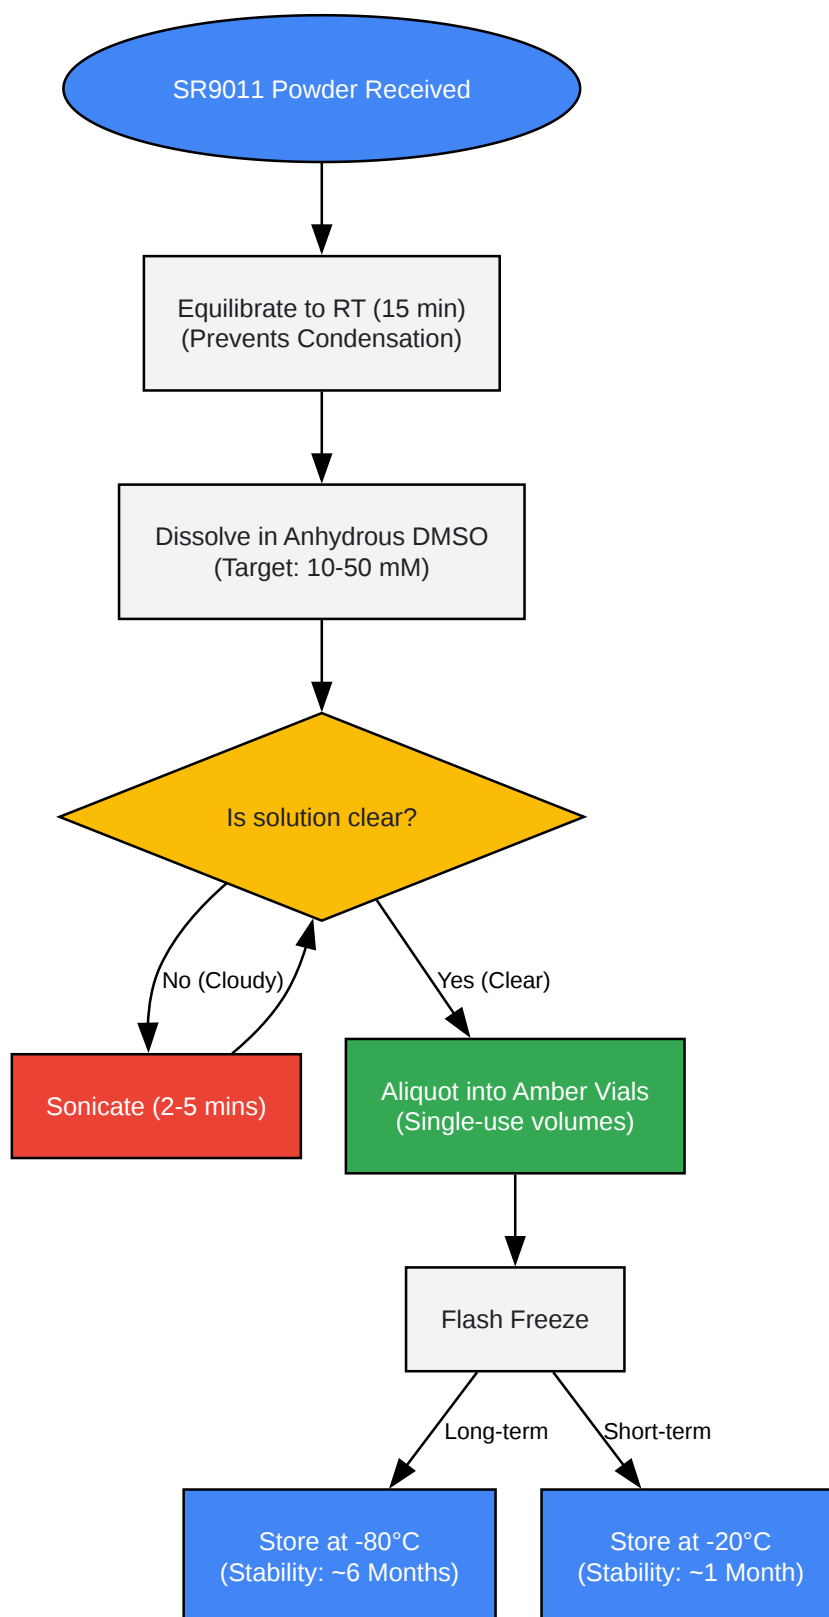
SR9011 Powder Received

Equilibrate to RT (15 min)
(Prevents Condensation)

Dissolve in Anhydrous DMSO
(Target: 10-50 mM)

Is solution clear?

No (Cloudy)

Yes (Clear)

Sonicate (2-5 mins)

Aliquot into Amber Vials
(Single-use volumes)

Flash Freeze

Long-term

Short-term

Store at -80°C
(Stability: ~6 Months)

Store at -20°C
(Stability: ~1 Month)